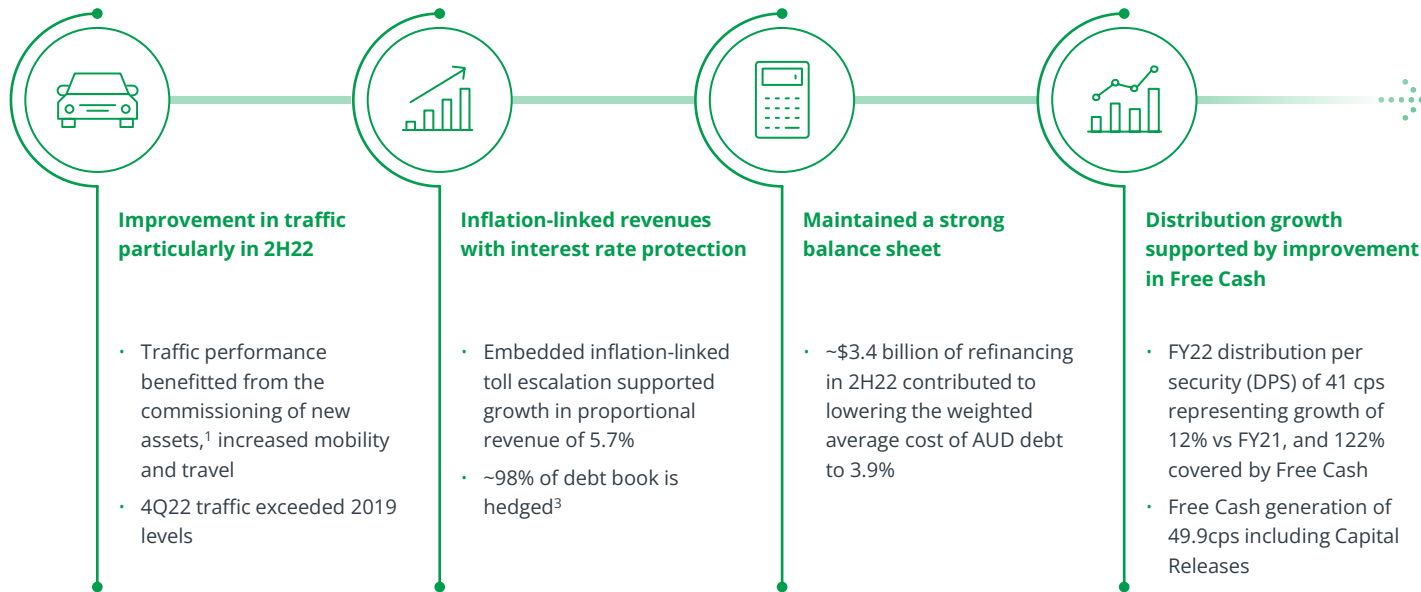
Improvement in traffic particularly in 2H22

Traffic performance benefitted from the commissioning of new assets,$^1$ increased mobility and travel

4Q22 traffic exceeded 2019 levels

Inflation-linked revenues with interest rate protection

Embedded inflation-linked toll escalation supported growth in proportional revenue of 5.7%

~98% of debt book is hedged$^3$

Maintained a strong balance sheet

~$3.4 billion of refinancing in 2H22 contributed to lowering the weighted average cost of AUD debt to 3.9%

Distribution growth supported by improvement in Free Cash

FY22 distribution per security (DPS) of 41 cps representing growth of 12% vs FY21, and 122% covered by Free Cash

Free Cash generation of 49.9cps including Capital Releases